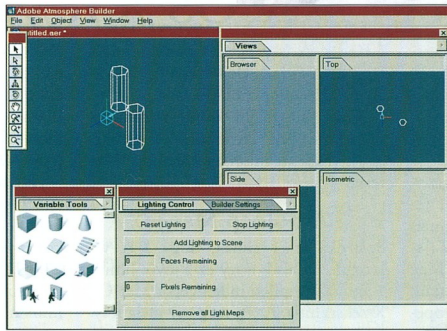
Adobe Atmosphere Builder

File Edit Object View Window Help

Untitled.aer *

Views

Browser

Top

Side

Isometric

Variable Tools

Lighting Control

Builder Settings

Reset Lighting

Stop Lighting

Add Lighting to Scene

0

Faces Remaining

0

Pixels Remaining

Remove all Light Maps